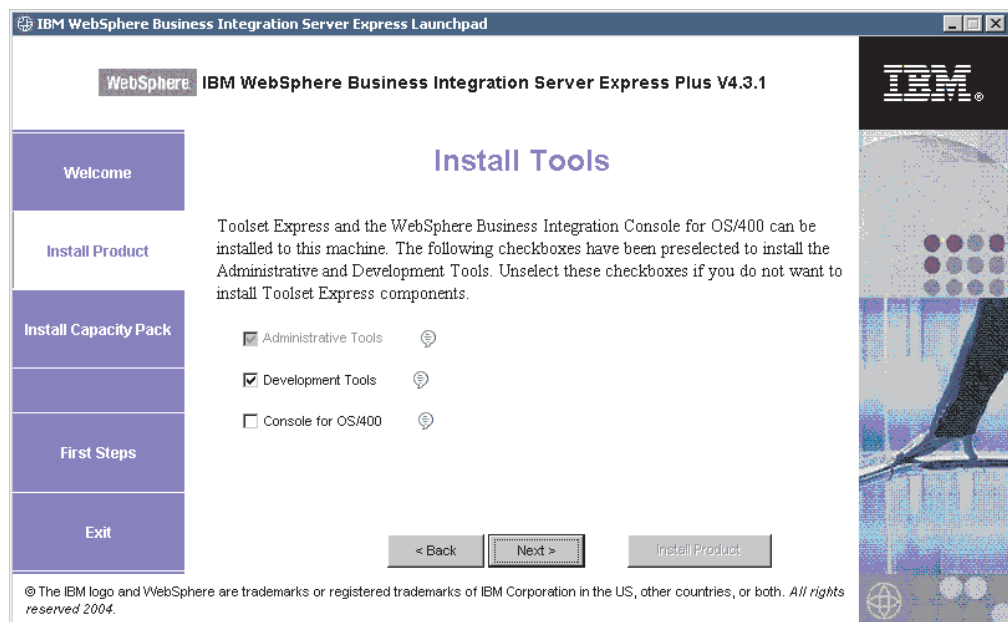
IBM WebSphere Business Integration Server Express Launchpad

WebSphere IBM WebSphere Business Integration Server Express Plus V4.3.1

IBM

Welcome

Install Product

Install Capacity Pack

First Steps

Exit

Install Tools

Toolset Express and the WebSphere Business Integration Console for OS/400 can be installed to this machine. The following checkboxes have been preselected to install the Administrative and Development Tools. Unselect these checkboxes if you do not want to install Toolset Express components.

☑ Administrative Tools

☑ Development Tools

☐ Console for OS/400

< Back

Next >

Install Product

© The IBM logo and WebSphere are trademarks or registered trademarks of IBM Corporation in the US, other countries, or both. *All rights reserved 2004.*